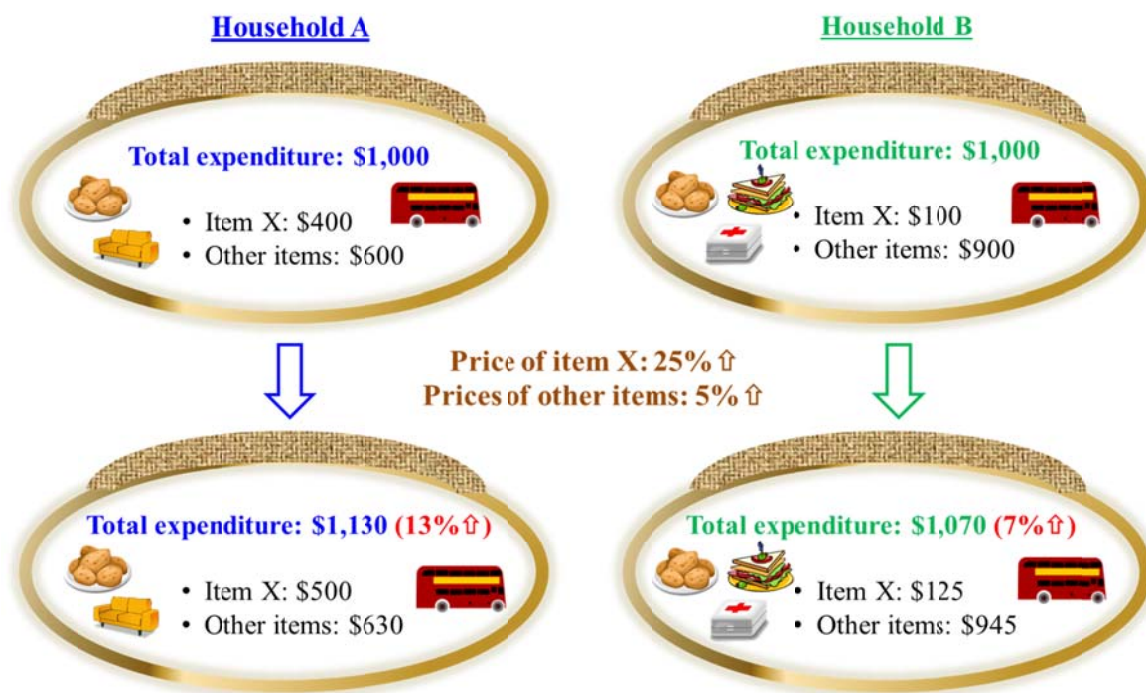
Household A

Total expenditure: \$1,000

• Item X: \$400
• Other items: \$600

Household B

Total expenditure: \$1,000

• Item X: \$100
• Other items: \$900

Price of item X: 25% ⇧
Prices of other items: 5% ⇧

Total expenditure: \$1,130 (13%⇧)

• Item X: \$500
• Other items: \$630

Total expenditure: \$1,070 (7%⇧)

• Item X: \$125
• Other items: \$945